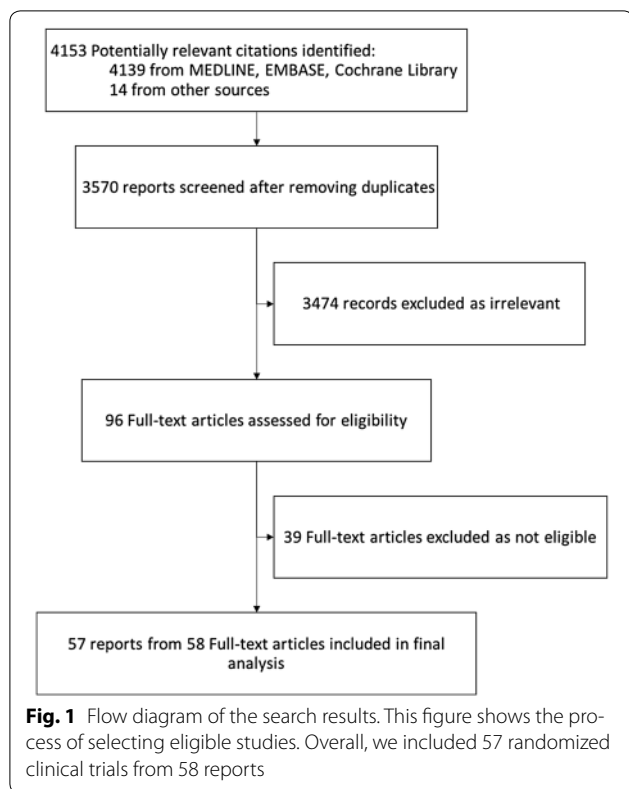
4153 Potentially relevant citations identified:
4139 from MEDLINE, EMBASE, Cochrane Library
14 from other sources

3570 reports screened after removing duplicates

3474 records excluded as irrelevant

96 Full-text articles assessed for eligibility

39 Full-text articles excluded as not eligible

57 reports from 58 Full-text articles included in final analysis

**Fig. 1** Flow diagram of the search results. This figure shows the process of selecting eligible studies. Overall, we included 57 randomized clinical trials from 58 reports